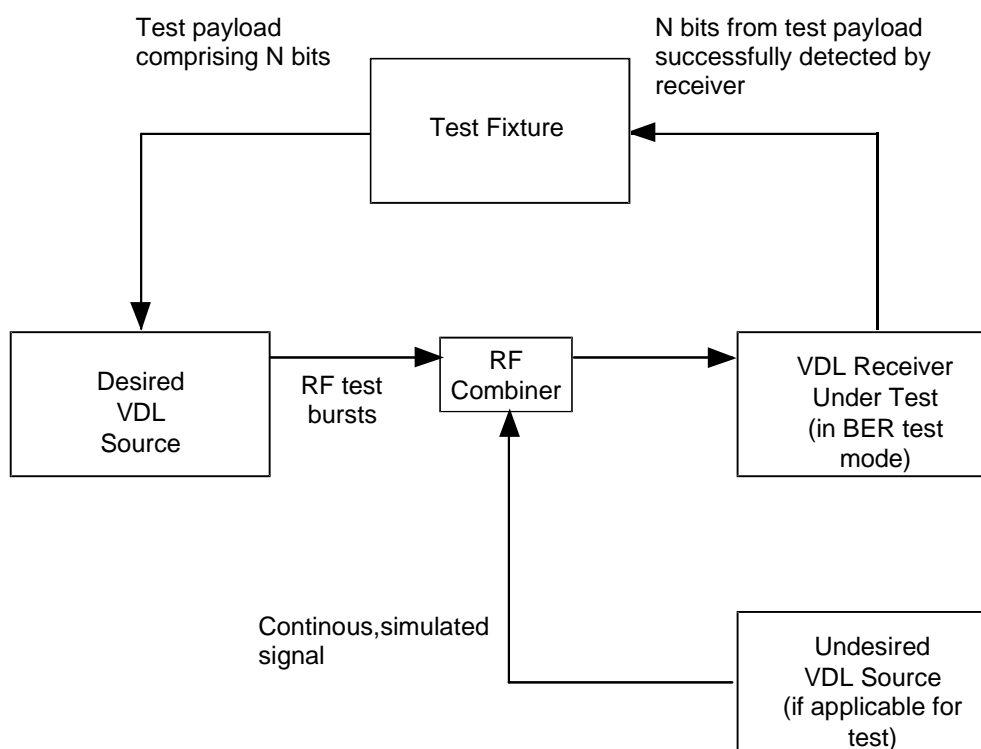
Test payload comprising N bits

N bits from test payload successfully detected by receiver

Test Fixture

Desired VDL Source

RF test bursts

RF Combiner

VDL Receiver Under Test (in BER test mode)

Continous,simulated signal

Undesired VDL Source (if applicable for test)